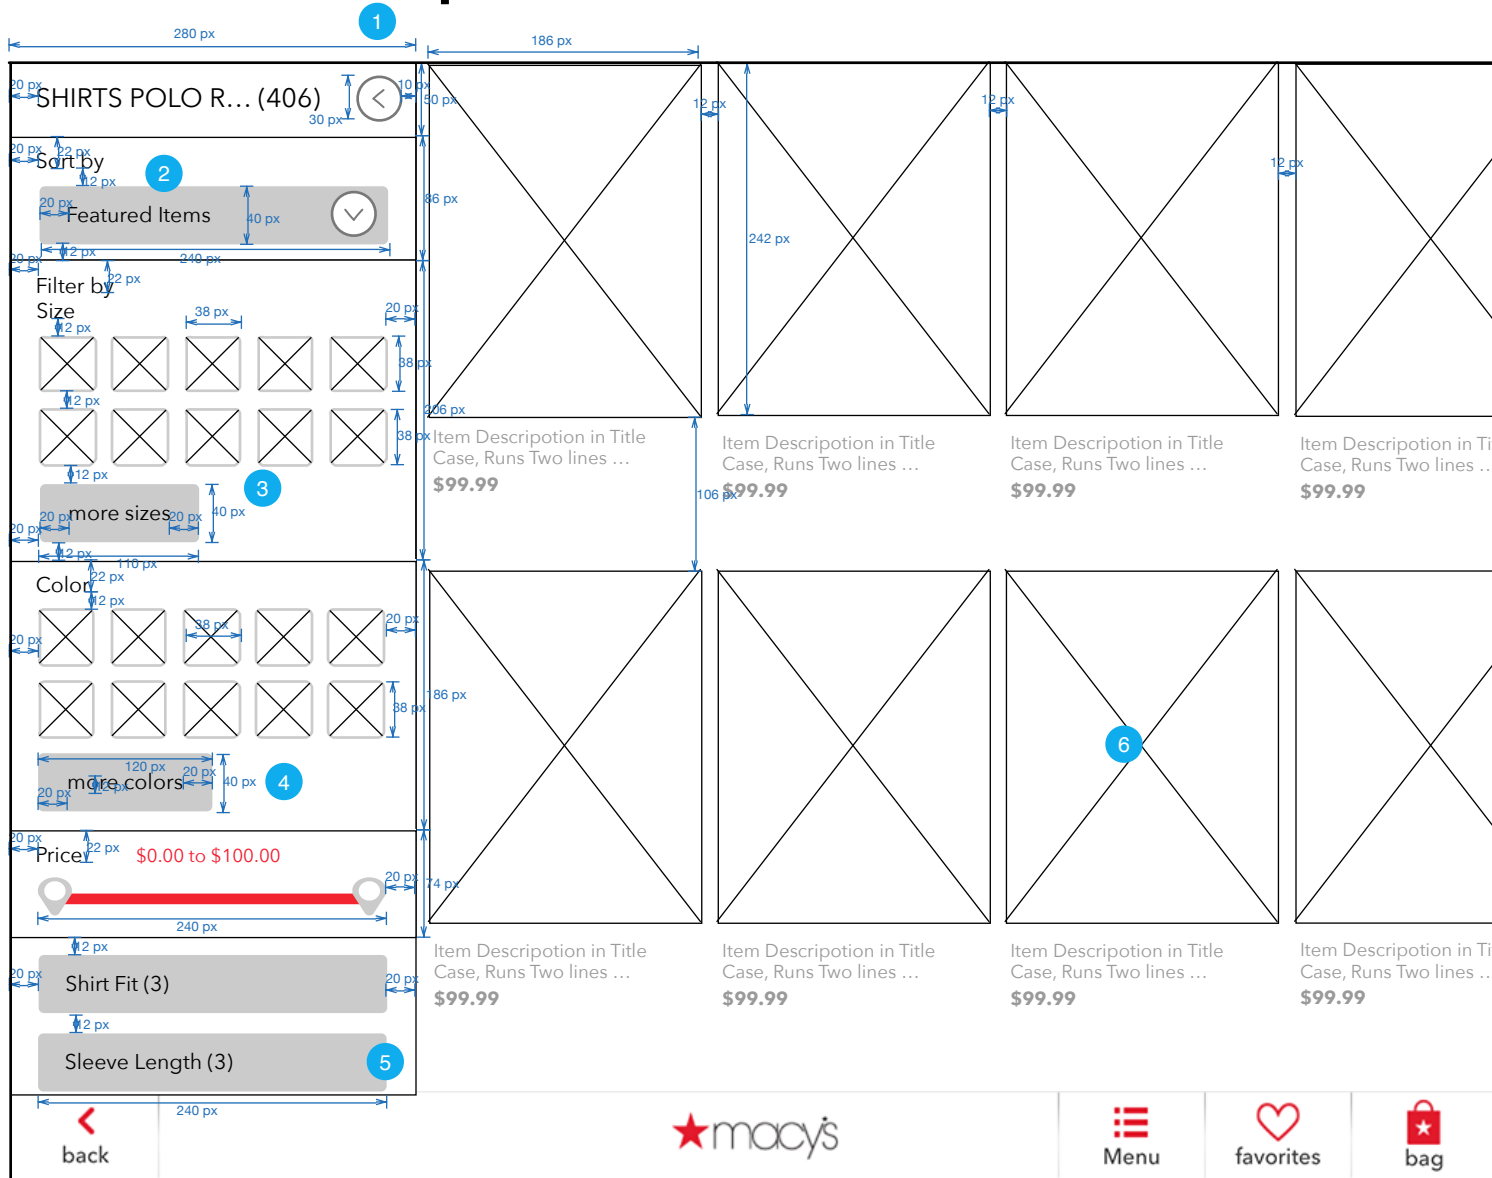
280 px
1
186 px
20 px
SHIRTS POLO R... (406)
30 px
10 px
50 px
12 px
12 px
12 px
20 px
22 px
Sort by
2
12 px
20 px
Featured Items
40 px
86 px
242 px
20 px
12 px
240 px
Filter by
22 px
Size
12 px
38 px
20 px
38 px
12 px
38 px
206 px
Item Descripotion in Title Case, Runs Two lines ...
$99.99
Item Descripotion in Title Case, Runs Two lines ...
$99.99
Item Descripotion in Title Case, Runs Two lines ...
$99.99
Item Descripotion in Ti Case, Runs Two lines ...
$99.99
12 px
3
20 px
more sizes
20 px
40 px
106 px
20 px
12 px
110 px
Color
22 px
12 px
20 px
38 px
20 px
186 px
38 px
120 px
20 px
more colors
12 px
40 px
4
20 px
6
20 px
Price
22 px
$0.00 to $100.00
20 px
74 px
240 px
12 px
20 px
Shirt Fit (3)
20 px
Item Descripotion in Title Case, Runs Two lines ...
$99.99
Item Descripotion in Title Case, Runs Two lines ...
$99.99
Item Descripotion in Title Case, Runs Two lines ...
$99.99
Item Descripotion in Ti Case, Runs Two lines ...
$99.99
12 px
Sleeve Length (3)
5
240 px
back
★macy's
Menu
favorites
bag